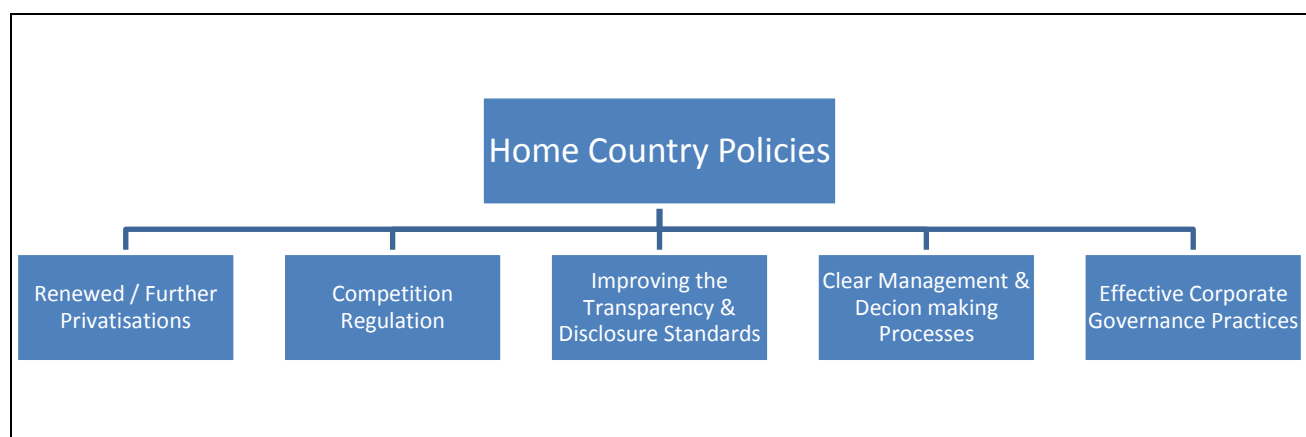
Home Country Policies

Renewed / Further Privatisations

Competition Regulation

Improving the Transparency & Disclosure Standards

Clear Management & Decion making Processes

Effective Corporate Governance Practices